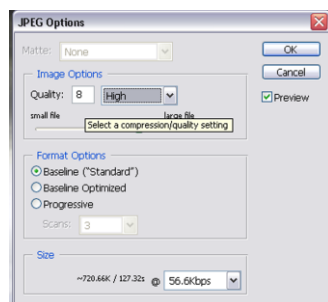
JPEG Options

Matte: None

OK

Cancel

Preview

Image Options

Quality: 8 High

small file large file

Select a compression/quality setting

Format Options

Baseline ("Standard")

Baseline Optimized

Progressive

Scans: 3

Size

~720.66K / 127.32s @ 56.6Kbps